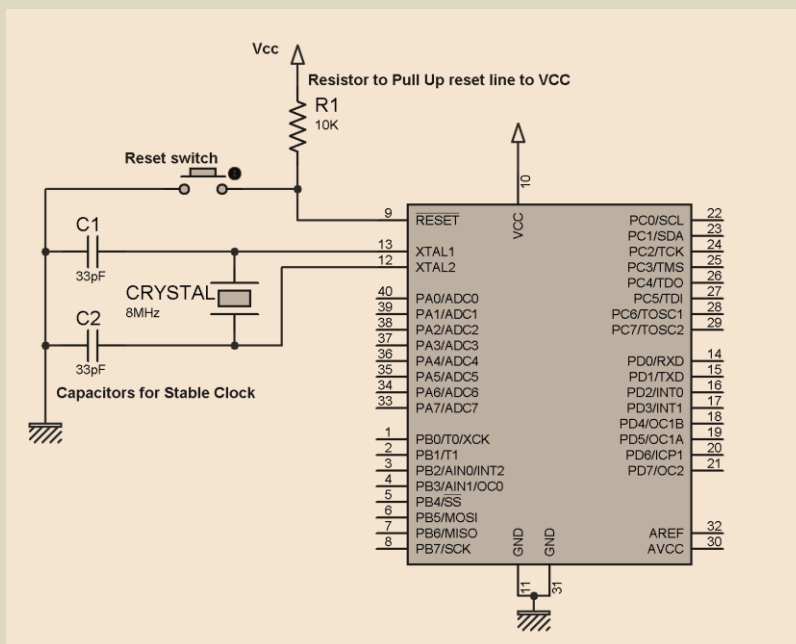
Vcc

Resistor to Pull Up reset line to VCC

R1
10K

Reset switch

C1
33pF

CRYSTAL
8MHz

C2
33pF

Capacitors for Stable Clock

10
VCC

9 $\overline{\text{RESET}}$
13 XTAL1
12 XTAL2
40 PA0/ADC0
39 PA1/ADC1
38 PA2/ADC2
37 PA3/ADC3
36 PA4/ADC4
35 PA5/ADC5
34 PA6/ADC6
33 PA7/ADC7
1 PB0/T0/XCK
2 PB1/T1
3 PB2/AIN0/INT2
4 PB3/AIN1/OC0
5 PB4/$\overline{\text{SS}}$
6 PB5/MOSI
7 PB6/MISO
8 PB7/SCK

PC0/SCL 22
PC1/SDA 23
PC2/TCK 24
PC3/TMS 25
PC4/TDO 26
PC5/TDI 27
PC6/TOSC1 28
PC7/TOSC2 29
PD0/RXD 14
PD1/TXD 15
PD2/INT0 16
PD3/INT1 17
PD4/OC1B 18
PD5/OC1A 19
PD6/ICP1 20
PD7/OC2 21
AREF 32
AVCC 30

GND GND
11 31